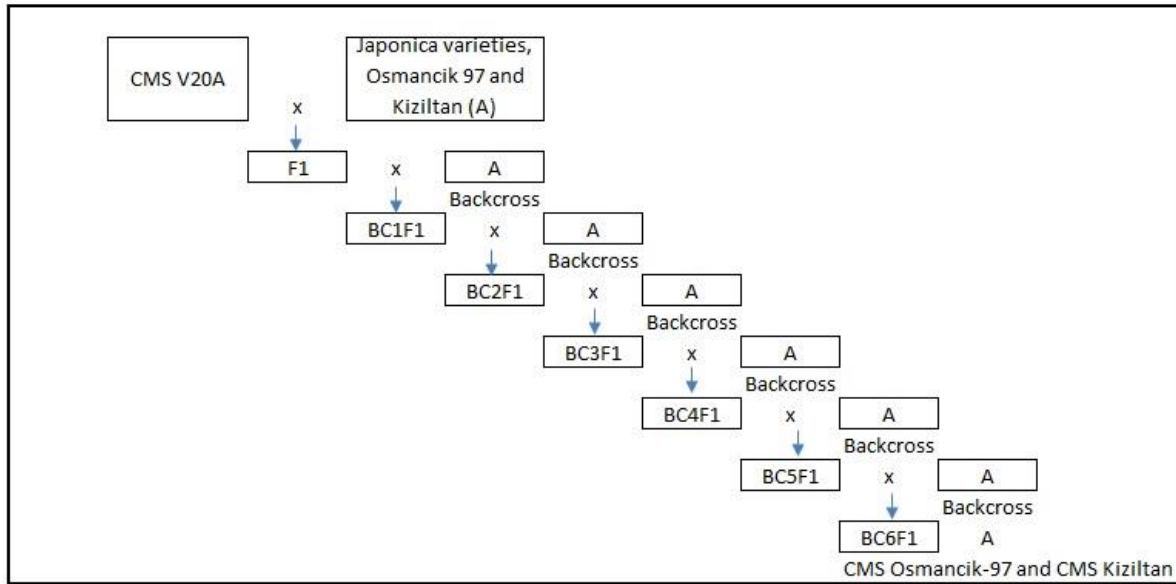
CMS V20A

x

Japonica varieties, Osmancik 97 and Kiziltan (A)

F1

x

A

Backcross

BC1F1

x

A

Backcross

BC2F1

x

A

Backcross

BC3F1

x

A

Backcross

BC4F1

x

A

Backcross

BC5F1

x

A

Backcross

BC6F1

A

CMS Osmancik-97 and CMS Kiziltan